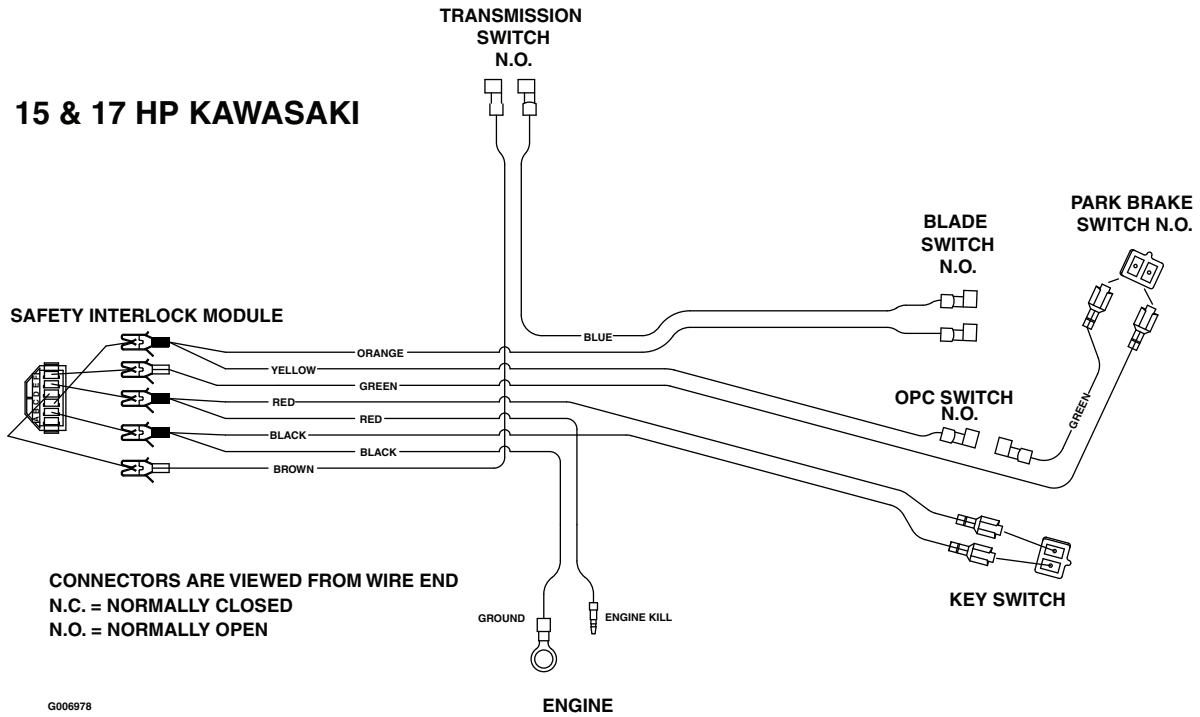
TRANSMISSION SWITCH N.O.

15 & 17 HP KAWASAKI

BLADE SWITCH N.O.

PARK BRAKE SWITCH N.O.

SAFETY INTERLOCK MODULE

BLUE

ORANGE

YELLOW

GREEN

RED

RED

BLACK

BLACK

BROWN

OPC SWITCH N.O.

GREEN

KEY SWITCH

CONNECTORS ARE VIEWED FROM WIRE END
N.C. = NORMALLY CLOSED
N.O. = NORMALLY OPEN

GROUND

ENGINE KILL

G006978

ENGINE